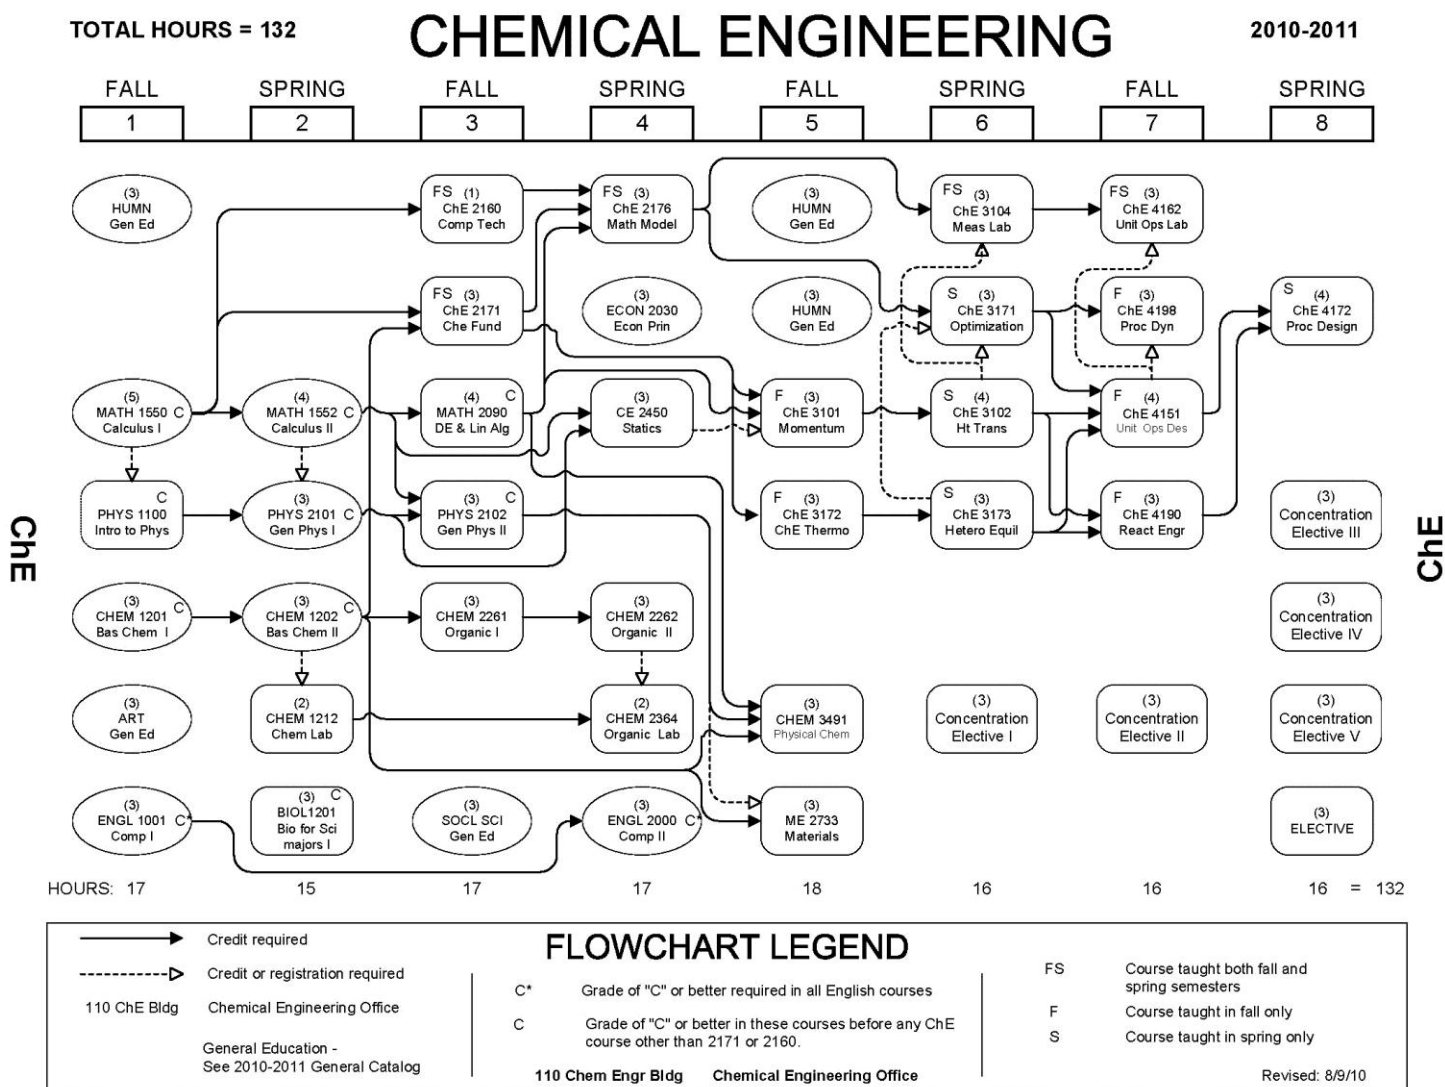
TOTAL HOURS = 132

CHEMICAL ENGINEERING

2010-2011

| FALL | SPRING | FALL | SPRING | FALL | SPRING | FALL | SPRING |
|---|---|---|---|---|---|---|---|
| 1 | 2 | 3 | 4 | 5 | 6 | 7 | 8 |

(3) HUMN Gen Ed

FS (1) ChE 2160 Comp Tech

FS (3) ChE 2176 Math Model

(3) HUMN Gen Ed

FS (3) ChE 3104 Meas Lab

FS (3) ChE 4162 Unit Ops Lab

FS (3) ChE 2171 Che Fund

(3) ECON 2030 Econ Prin

(3) HUMN Gen Ed

S (3) ChE 3171 Optimization

F (3) ChE 4198 Proc Dyn

S (4) ChE 4172 Proc Design

(5) MATH 1550 C Calculus I

(4) MATH 1552 C Calculus II

(4) C MATH 2090 DE & Lin Alg

(3) CE 2450 Statics

F (3) ChE 3101 Momentum

S (4) ChE 3102 Ht Trans

F (4) ChE 4151 Unit Ops Des

C PHYS 1100 Intro to Phys

(3) PHYS 2101 C Gen Phys I

(3) C PHYS 2102 Gen Phys II

F (3) ChE 3172 ChE Thermo

S (3) ChE 3173 Hetero Equil

F (3) ChE 4190 React Engr

(3) Concentration Elective III

ChE

ChE

(3) CHEM 1201 C Bas Chem I

(3) CHEM 1202 C Bas Chem II

(3) CHEM 2261 Organic I

(3) CHEM 2262 Organic II

(3) Concentration Elective IV

(3) ART Gen Ed

(2) CHEM 1212 Chem Lab

(2) CHEM 2364 Organic Lab

(3) CHEM 3491 Physical Chem

(3) Concentration Elective I

(3) Concentration Elective II

(3) Concentration Elective V

(3) ENGL 1001 C* Comp I

(3) C BIOL1201 Bio for Sci majors I

(3) SOCL SCI Gen Ed

(3) ENGL 2000 C* Comp II

(3) ME 2733 Materials

(3) ELECTIVE

HOURS: 17 15 17 17 18 16 16 16 = 132

FLOWCHART LEGEND

Credit required

Credit or registration required

110 ChE Bldg Chemical Engineering Office

General Education - See 2010-2011 General Catalog

C* Grade of "C" or better required in all English courses

C Grade of "C" or better in these courses before any ChE course other than 2171 or 2160.

110 Chem Engr Bldg Chemical Engineering Office

FS Course taught both fall and spring semesters

F Course taught in fall only

S Course taught in spring only

Revised: 8/9/10